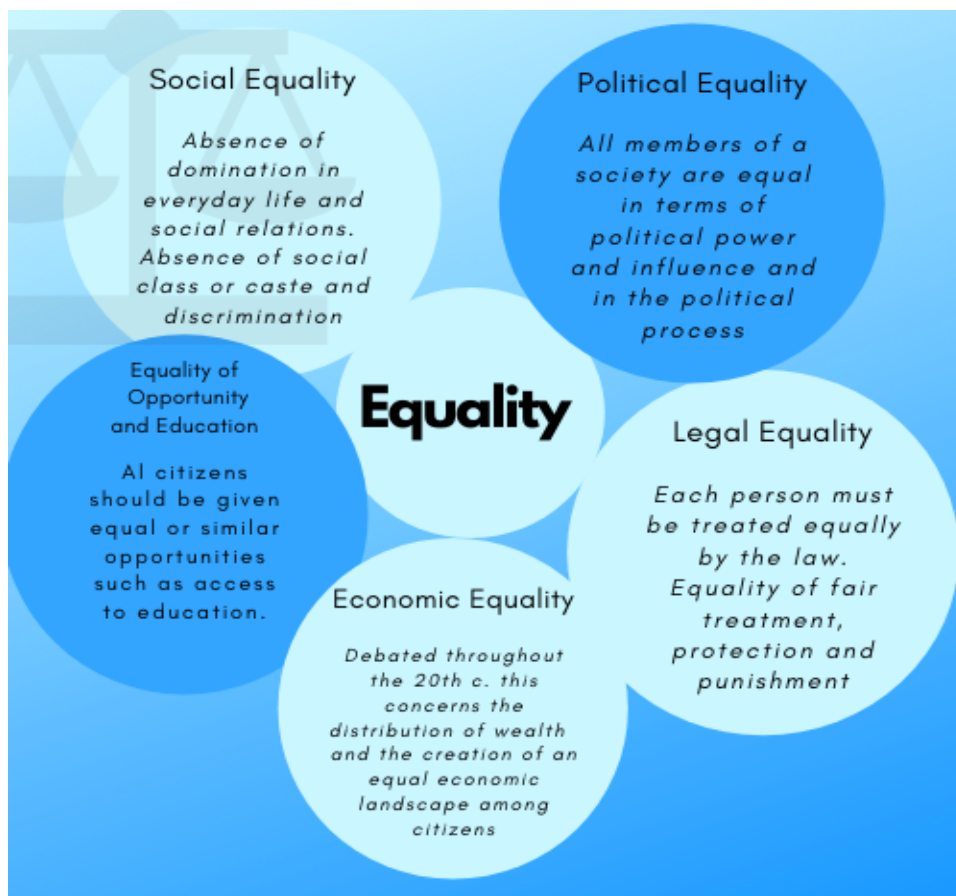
Social Equality

Absence of domination in everyday life and social relations. Absence of social class or caste and discrimination

Political Equality

All members of a society are equal in terms of political power and influence and in the political process

Equality of Opportunity and Education

Al citizens should be given equal or similar opportunities such as access to education.

Equality

Legal Equality

Each person must be treated equally by the law. Equality of fair treatment, protection and punishment

Economic Equality

Debated throughout the 20th c. this concerns the distribution of wealth and the creation of an equal economic landscape among citizens